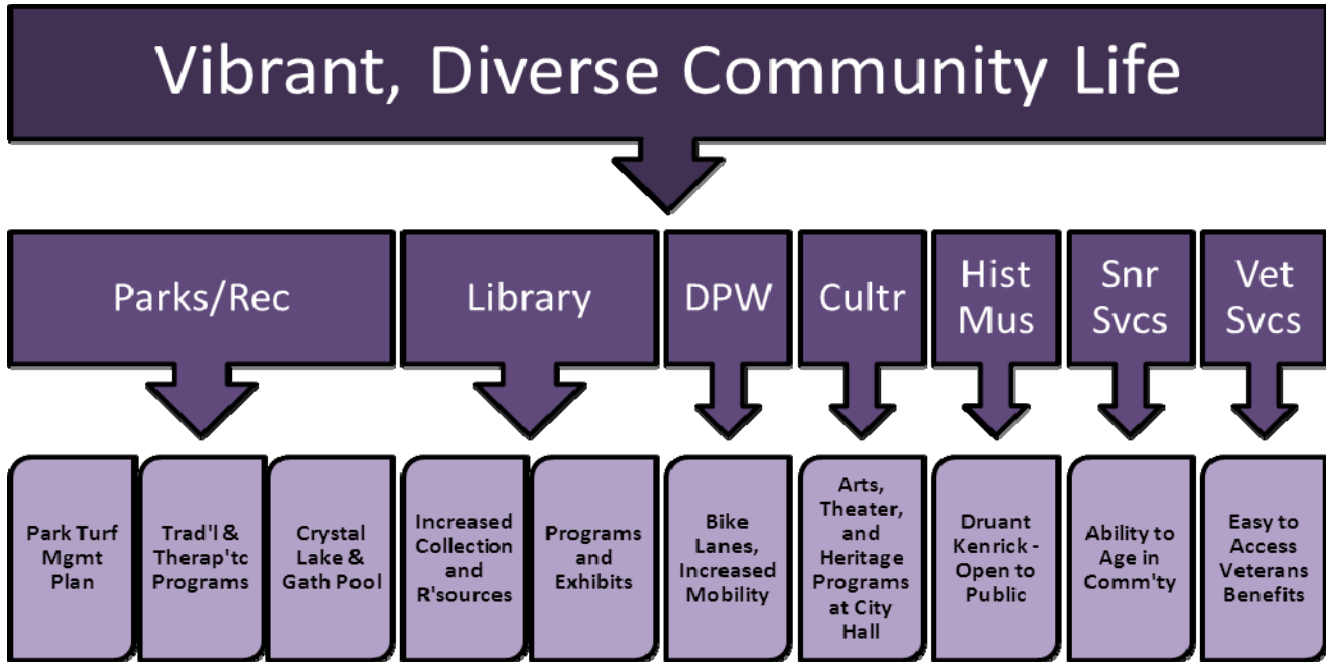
Vibrant, Diverse Community Life

Parks/Rec

Library

DPW

Cultr

Hist Mus

Snr Svcs

Vet Svcs

Park Turf Mgmt Plan

Trad'l & Therap'tc Programs

Crystal Lake & Gath Pool

Increased Collection and R'sources

Programs and Exhibits

Bike Lanes, Increased Mobility

Arts, Theater, and Heritage Programs at City Hall

Druant Kenrick - Open to Public

Ability to Age in Comm'ty

Easy to Access Veterans Benefits